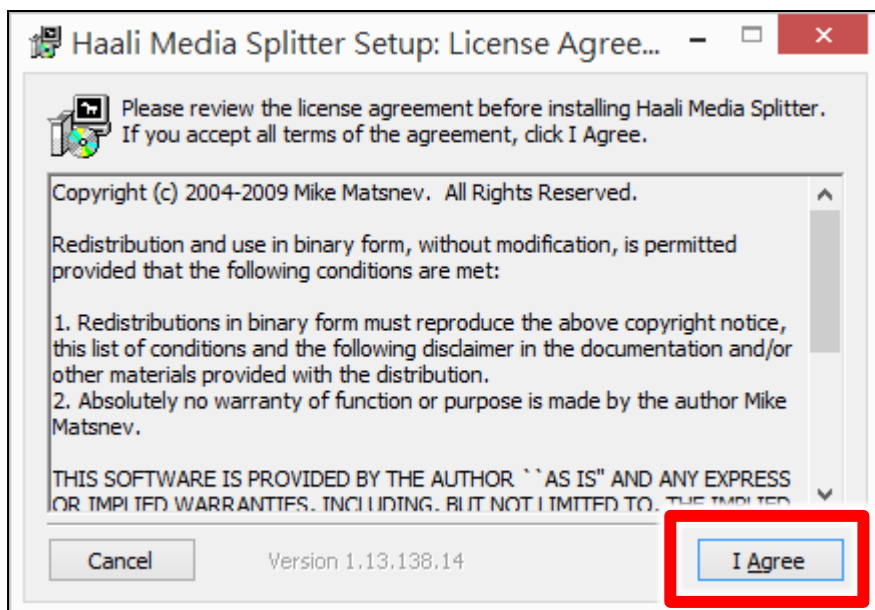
Haali Media Splitter Setup: License Agree...

Please review the license agreement before installing Haali Media Splitter. If you accept all terms of the agreement, click I Agree.

Copyright (c) 2004-2009 Mike Matsnev. All Rights Reserved.

Redistribution and use in binary form, without modification, is permitted provided that the following conditions are met:

1. Redistributions in binary form must reproduce the above copyright notice, this list of conditions and the following disclaimer in the documentation and/or other materials provided with the distribution.
2. Absolutely no warranty of function or purpose is made by the author Mike Matsnev.

THIS SOFTWARE IS PROVIDED BY THE AUTHOR ``AS IS'' AND ANY EXPRESS OR IMPLIED WARRANTIES, INCLUDING, BUT NOT LIMITED TO, THE IMPLIED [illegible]

Cancel

Version 1.13.138.14

I Agree